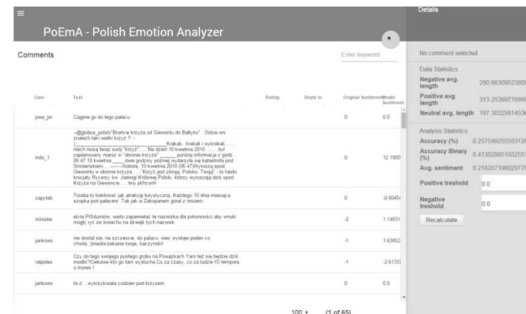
≡

PoEmA - Polish Emotion Analyzer

Comments

Enter keyword

| User | Text | Rating | Reply to | Original Sentiment | Model Sentiment |
|---|---|---|---|---|---|
| jose_jet | Ciągnie go do tego pałacu | | | 0 | 0.0 |
| indo_1 | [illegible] | | | 0 | 12.1900 |
| zapytah | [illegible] | | | 0 | -0.0045 |
| mmotar | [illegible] | | | -2 | 1.1483 |
| jankowa | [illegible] | | | -1 | 1.6380 |
| ratpiles | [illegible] | | | -1 | -2.6133 |
| jankowa | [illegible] | | | 0 | 0.0 |

100 ▾ (1 of 65)

Details

No comment selected

Data Statistics

Negative avg. length 280.8630952380

Positive avg. length 313.2536776080

Neutral avg. length 187.30325814536

Analysis Statistics

Accuracy (%) 0.25756625563126

Accuracy Binary (%) 0.41802065103251

Avg. sentiment 0.21520719602271

Positive treshold 0.0

Negative treshold 0.0

Recalculate